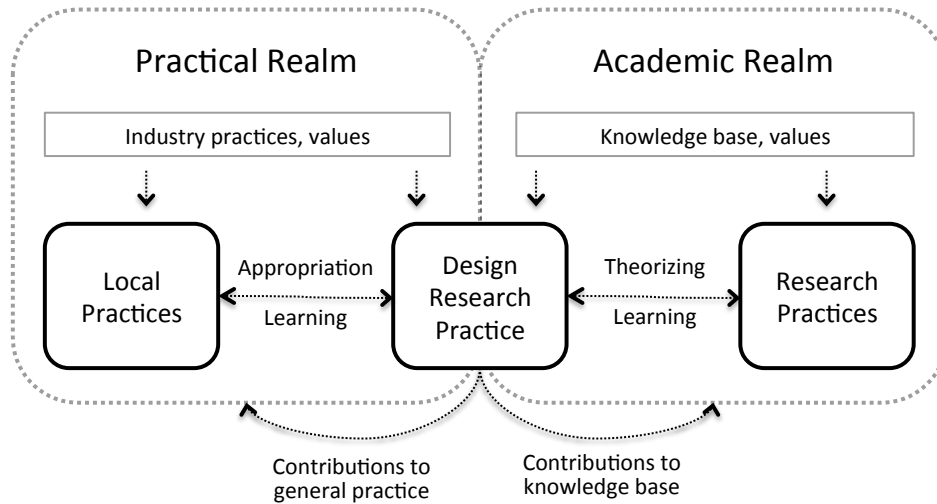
Practical Realm

Academic Realm

Industry practices, values

Knowledge base, values

Local Practices

Appropriation

Learning

Design Research Practice

Theorizing

Learning

Research Practices

Contributions to general practice

Contributions to knowledge base